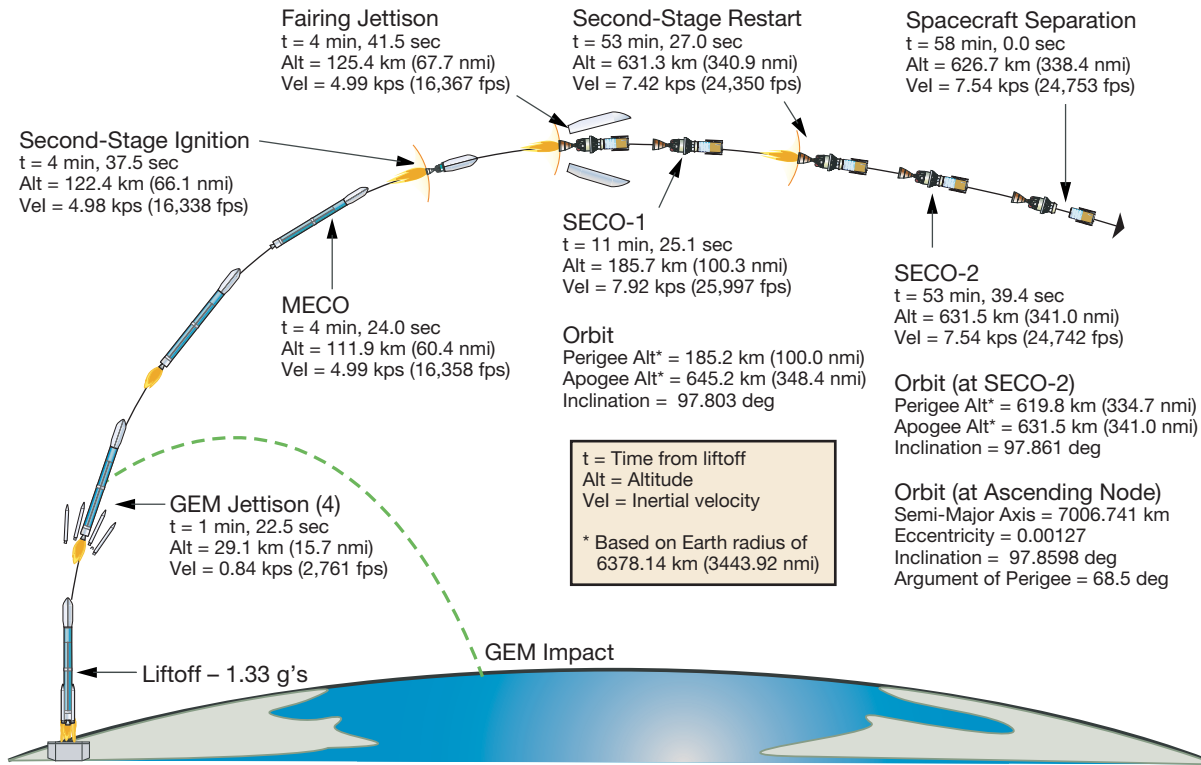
Fairing Jettison
t = 4 min, 41.5 sec
Alt = 125.4 km (67.7 nmi)
Vel = 4.99 kps (16,367 fps)

Second-Stage Restart
t = 53 min, 27.0 sec
Alt = 631.3 km (340.9 nmi)
Vel = 7.42 kps (24,350 fps)

Spacecraft Separation
t = 58 min, 0.0 sec
Alt = 626.7 km (338.4 nmi)
Vel = 7.54 kps (24,753 fps)

Second-Stage Ignition
t = 4 min, 37.5 sec
Alt = 122.4 km (66.1 nmi)
Vel = 4.98 kps (16,338 fps)

SECO-1
t = 11 min, 25.1 sec
Alt = 185.7 km (100.3 nmi)
Vel = 7.92 kps (25,997 fps)

SECO-2
t = 53 min, 39.4 sec
Alt = 631.5 km (341.0 nmi)
Vel = 7.54 kps (24,742 fps)

MECO
t = 4 min, 24.0 sec
Alt = 111.9 km (60.4 nmi)
Vel = 4.99 kps (16,358 fps)

Orbit
Perigee Alt* = 185.2 km (100.0 nmi)
Apogee Alt* = 645.2 km (348.4 nmi)
Inclination = 97.803 deg

Orbit (at SECO-2)
Perigee Alt* = 619.8 km (334.7 nmi)
Apogee Alt* = 631.5 km (341.0 nmi)
Inclination = 97.861 deg

t = Time from liftoff
Alt = Altitude
Vel = Inertial velocity

* Based on Earth radius of 6378.14 km (3443.92 nmi)

GEM Jettison (4)
t = 1 min, 22.5 sec
Alt = 29.1 km (15.7 nmi)
Vel = 0.84 kps (2,761 fps)

Orbit (at Ascending Node)
Semi-Major Axis = 7006.741 km
Eccentricity = 0.00127
Inclination = 97.8598 deg
Argument of Perigee = 68.5 deg

GEM Impact

Liftoff – 1.33 g's